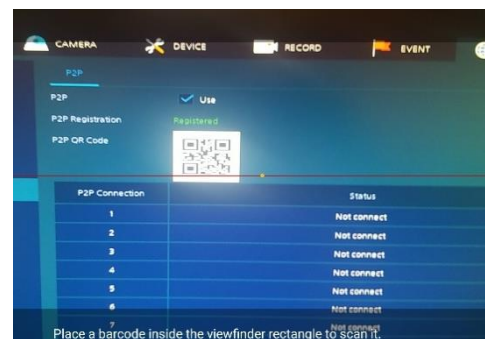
CAMERA DEVICE RECORD EVENT

P2P

P2P Use

P2P Registration Registered

P2P QR Code

| P2P Connection | Status |
|---|---|
| 1 | Not connect |
| 2 | Not connect |
| 3 | Not connect |
| 4 | Not connect |
| 5 | Not connect |
| 6 | Not connect |
| 7 | Not connect |

Place a barcode inside the viewfinder rectangle to scan it.